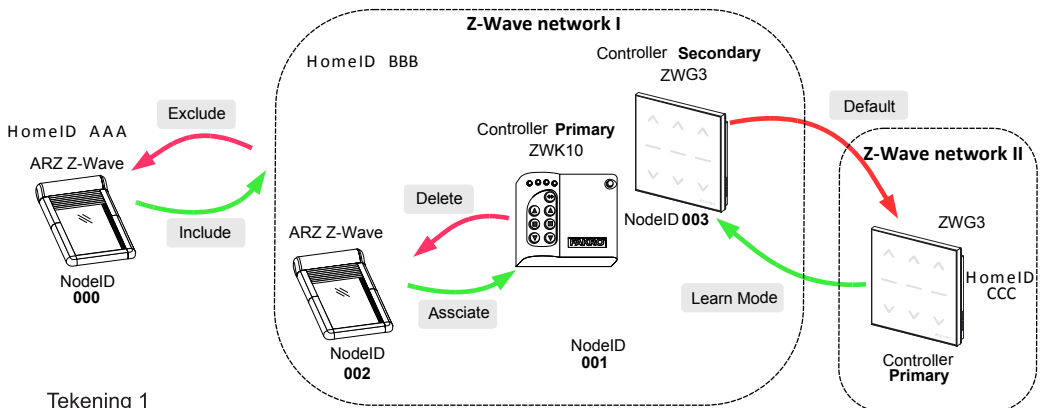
Z-Wave network I

HomeID BBB

Controller Secondary
ZWG3

Default

HomeID AAA

Exclude

ARZ Z-Wave

Controller Primary
ZWK10

Z-Wave network II

Delete

FAKRO

Include

ARZ Z-Wave

NodeID 003

ZWG3

NodeID
000

HomeID
CCC

Learn Mode

Assciate

NodeID
001

NodeID
002

Controller
Primary

Tekening 1